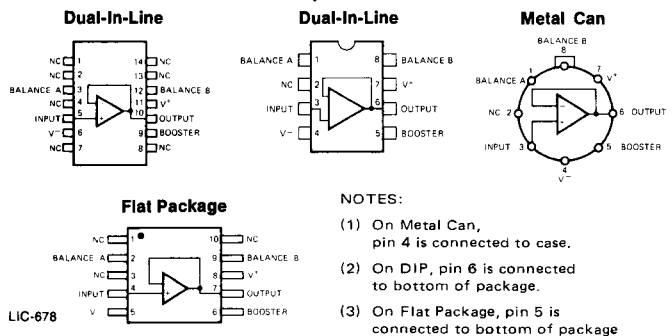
Dual-In-Line

NC 1
NC 2
BALANCE A 3
NC 4
INPUT 5
V⁻ 6
NC 7
14 NC
13 NC
12 BALANCE B
11 V⁺
10 OUTPUT
9 BOOSTER
8 NC

Dual-In-Line

BALANCE A 1
NC 2
INPUT 3
V⁻ 4
8 BALANCE B
7 V⁺
6 OUTPUT
5 BOOSTER

Metal Can

BALANCE B
8
BALANCE A 1
7 V⁺
NC 2
6 OUTPUT
INPUT 3
5 BOOSTER
4
V⁻

Flat Package

NC 1
BALANCE A 2
NC 3
INPUT 4
V 5
10 NC
9 BALANCE B
8 V⁺
7 OUTPUT
6 BOOSTER

LIC-678

NOTES:

(1) On Metal Can, pin 4 is connected to case.

(2) On DIP, pin 6 is connected to bottom of package.

(3) On Flat Package, pin 5 is connected to bottom of package